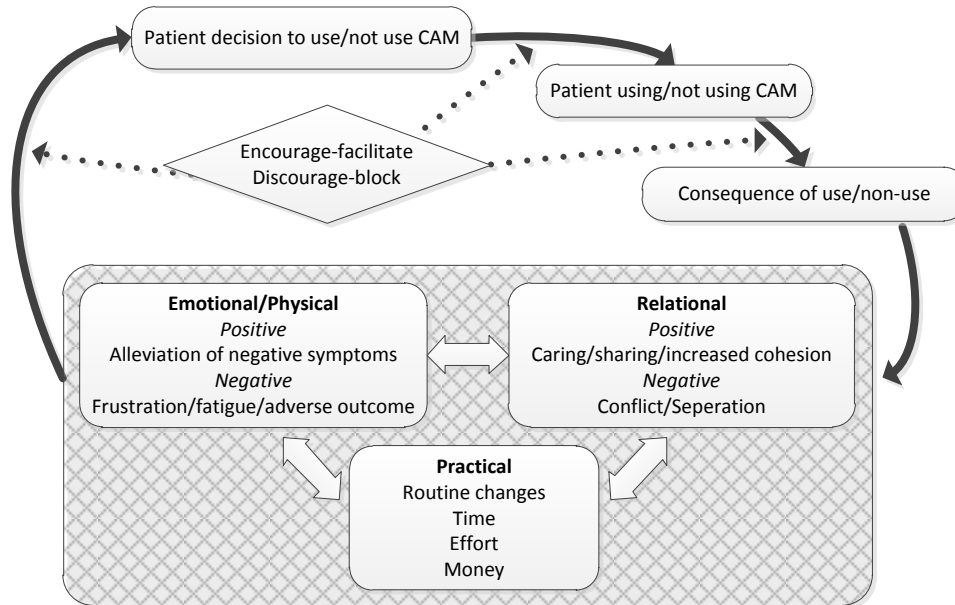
Patient decision to use/not use CAM

Patient using/not using CAM

Encourage-facilitate
Discourage-block

Consequence of use/non-use

**Emotional/Physical**
*Positive*
Alleviation of negative symptoms
*Negative*
Frustration/fatigue/adverse outcome

**Relational**
*Positive*
Caring/sharing/increased cohesion
*Negative*
Conflict/Seperation

**Practical**
Routine changes
Time
Effort
Money